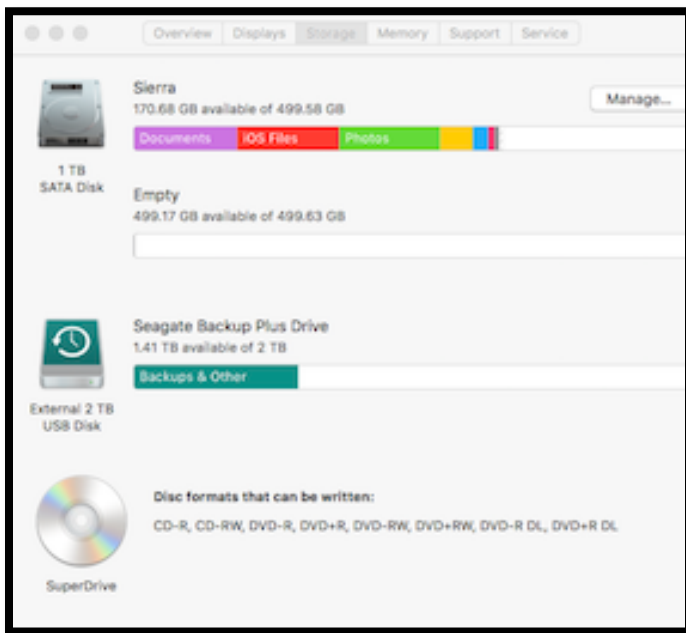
Overview Displays Storage Memory Support Service

Sierra
170.68 GB available of 499.58 GB

Manage...

Documents iOS Files Photos

1 TB
SATA Disk

Empty
499.17 GB available of 499.63 GB

Seagate Backup Plus Drive
1.41 TB available of 2 TB

Backups & Other

External 2 TB
USB Disk

Disc formats that can be written:

CD-R, CD-RW, DVD-R, DVD+R, DVD-RW, DVD+RW, DVD-R DL, DVD+R DL

SuperDrive